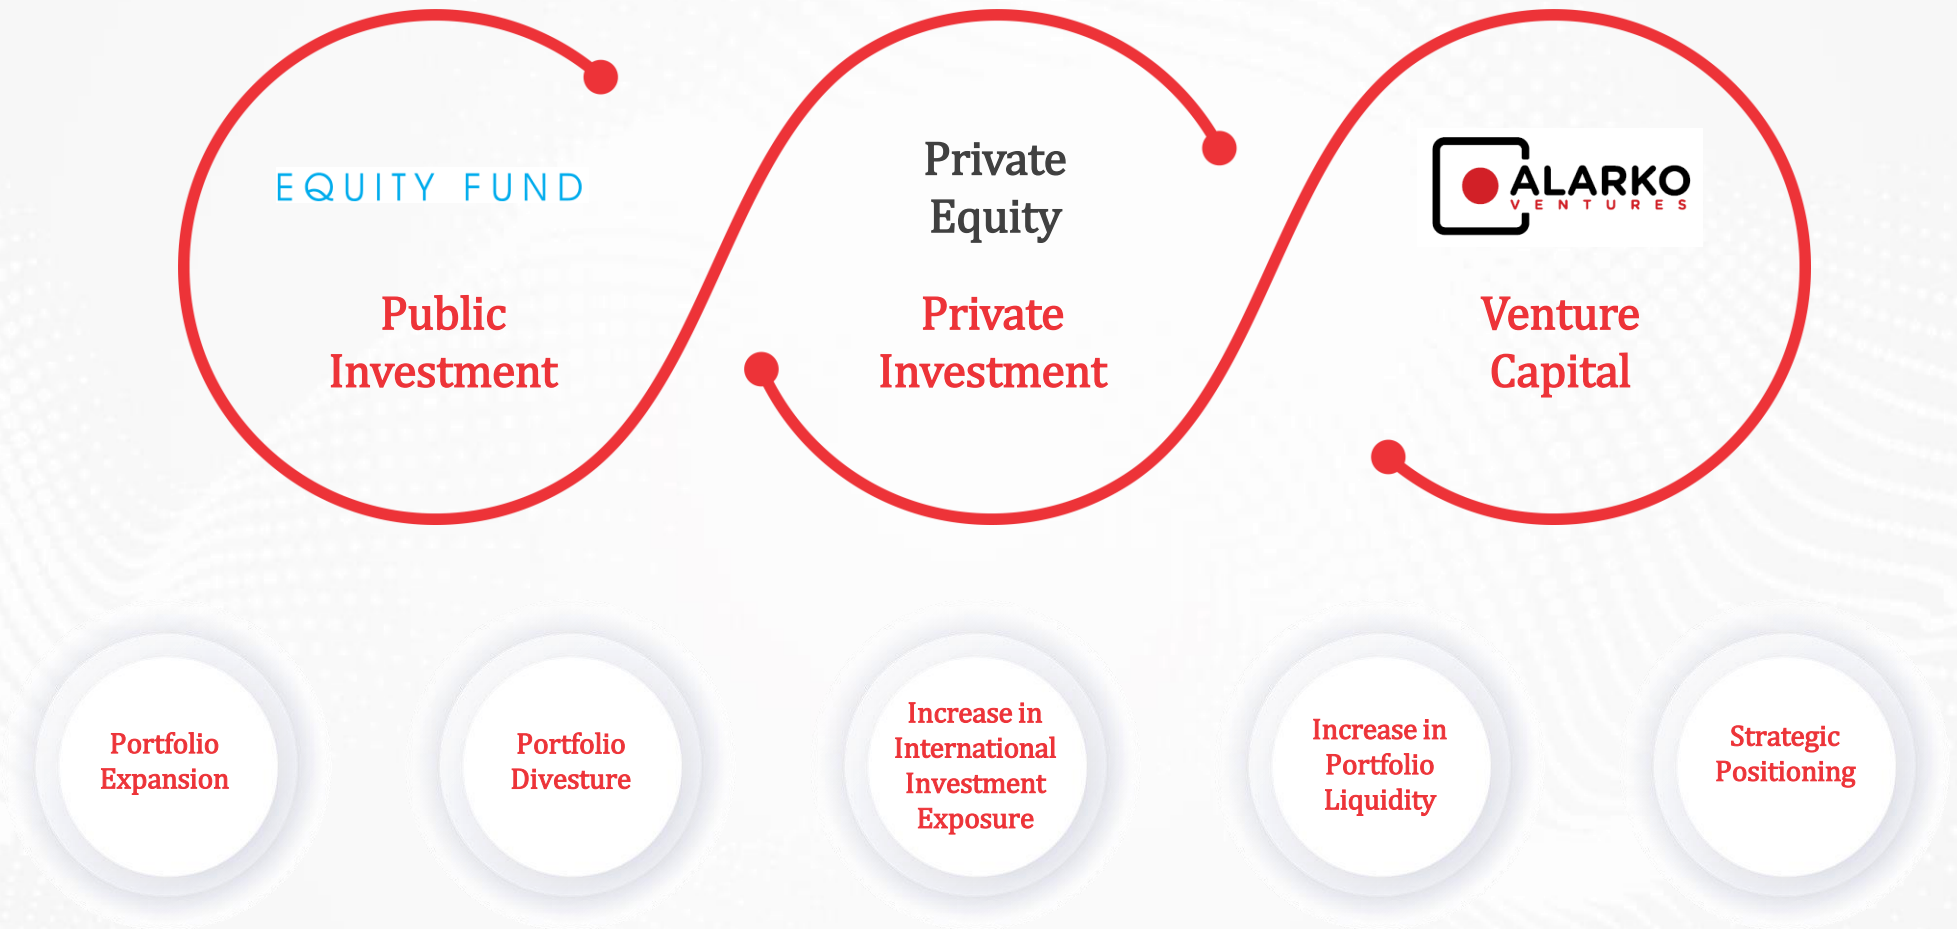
EQUITY FUND

Public Investment

Private Equity

Private Investment

ALARKO VENTURES

Venture Capital

Portfolio Expansion

Portfolio Divesture

Increase in International Investment Exposure

Increase in Portfolio Liquidity

Strategic Positioning